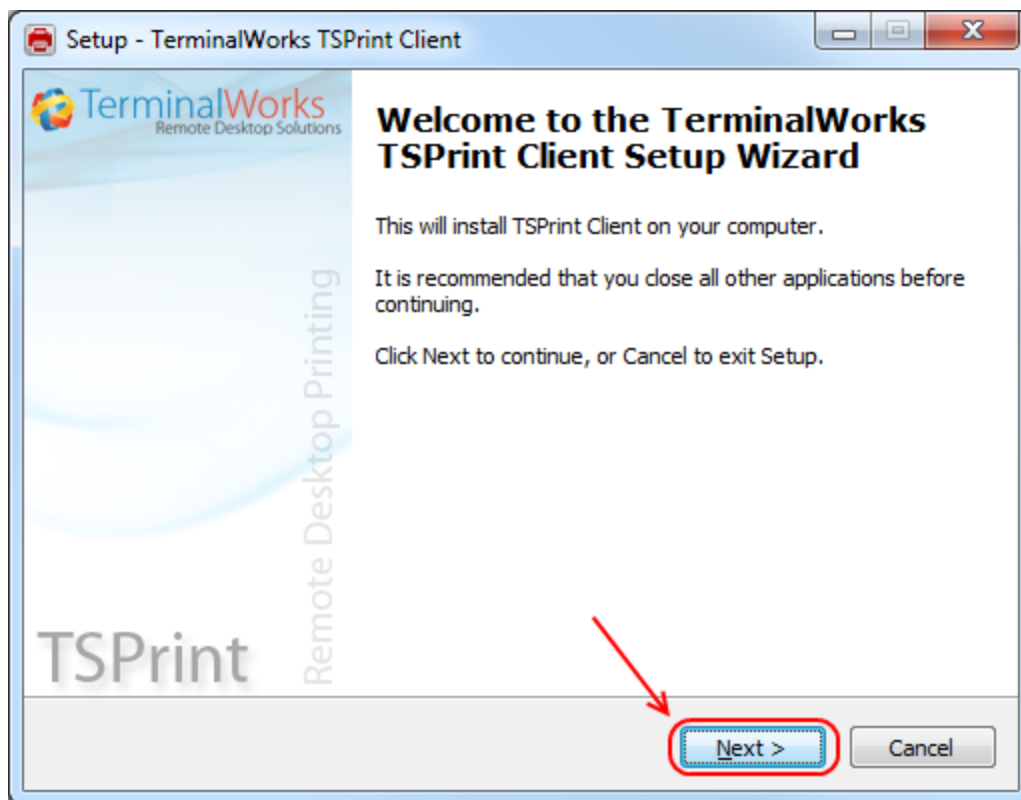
Setup - TerminalWorks TSPrint Client

TerminalWorks
Remote Desktop Solutions

Remote Desktop Printing

TSPrint

Welcome to the TerminalWorks TSPrint Client Setup Wizard

This will install TSPrint Client on your computer.

It is recommended that you close all other applications before continuing.

Click Next to continue, or Cancel to exit Setup.

Next >

Cancel